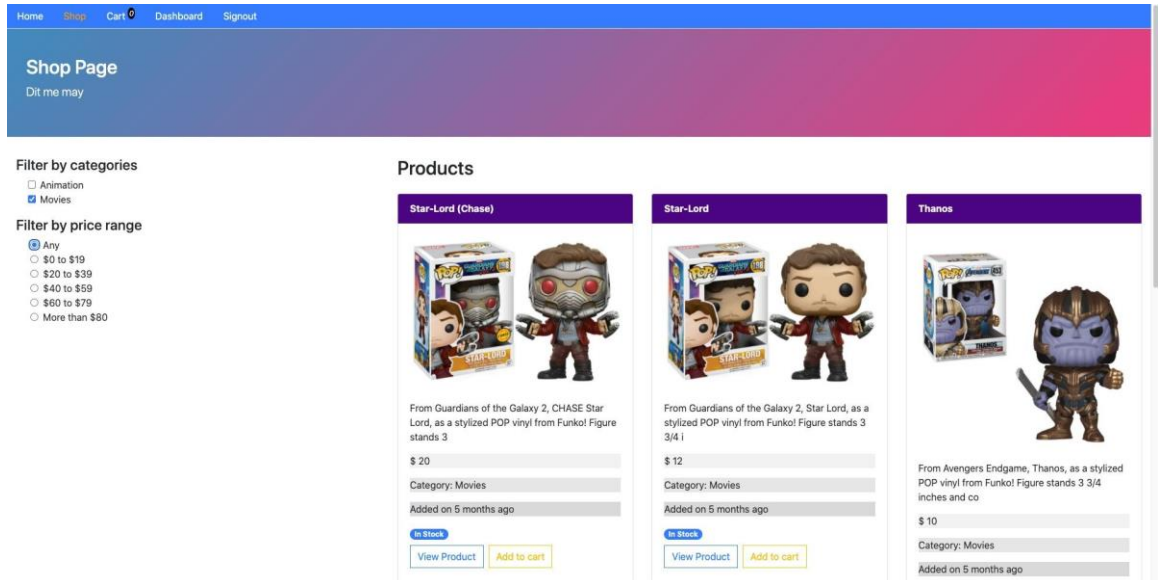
Home Shop Cart 0 Dashboard Signout

Shop Page

Dit me may

Filter by categories

Animation

Movies

Filter by price range

Any

$0 to $19

$20 to $39

$40 to $59

$60 to $79

More than $80

Products

Star-Lord (Chase)

From Guardians of the Galaxy 2, CHASE Star Lord, as a stylized POP vinyl from Funko! Figure stands 3

$ 20

Category: Movies

Added on 5 months ago

In Stock

View Product Add to cart

Star-Lord

From Guardians of the Galaxy 2, Star Lord, as a stylized POP vinyl from Funko! Figure stands 3 3/4 i

$ 12

Category: Movies

Added on 5 months ago

In Stock

View Product Add to cart

Thanos

From Avengers Endgame, Thanos, as a stylized POP vinyl from Funko! Figure stands 3 3/4 inches and co

$ 10

Category: Movies

Added on 5 months ago